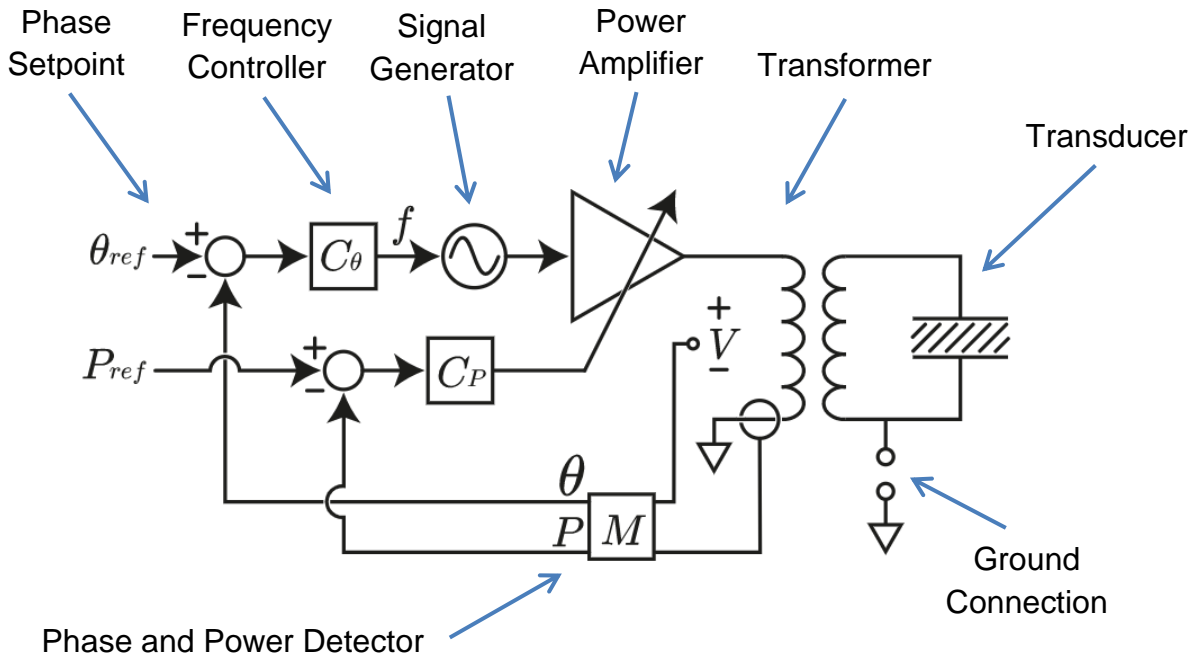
Phase Setpoint

Frequency Controller

Signal Generator

Power Amplifier

Transformer

Transducer

$\theta_{ref}$

+

-

$C_\theta$

$f$

$P_{ref}$

+

-

$C_P$

+

$V$

-

$\theta$

$P$

$M$

Ground Connection

Phase and Power Detector